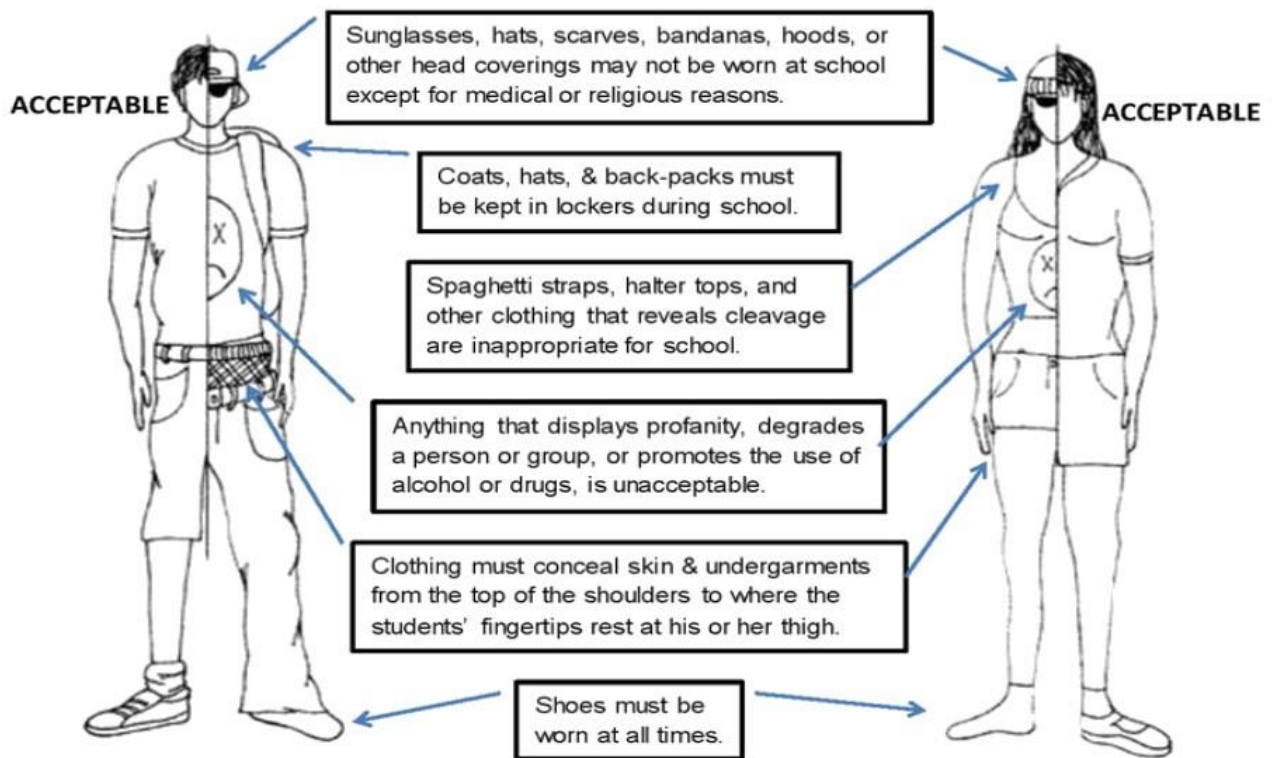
ACCEPTABLE

Sunglasses, hats, scarves, bandanas, hoods, or other head coverings may not be worn at school except for medical or religious reasons.

ACCEPTABLE

Coats, hats, & back-packs must be kept in lockers during school.

Spaghetti straps, halter tops, and other clothing that reveals cleavage are inappropriate for school.

Anything that displays profanity, degrades a person or group, or promotes the use of alcohol or drugs, is unacceptable.

Clothing must conceal skin & undergarments from the top of the shoulders to where the students' fingertips rest at his or her thigh.

Shoes must be worn at all times.